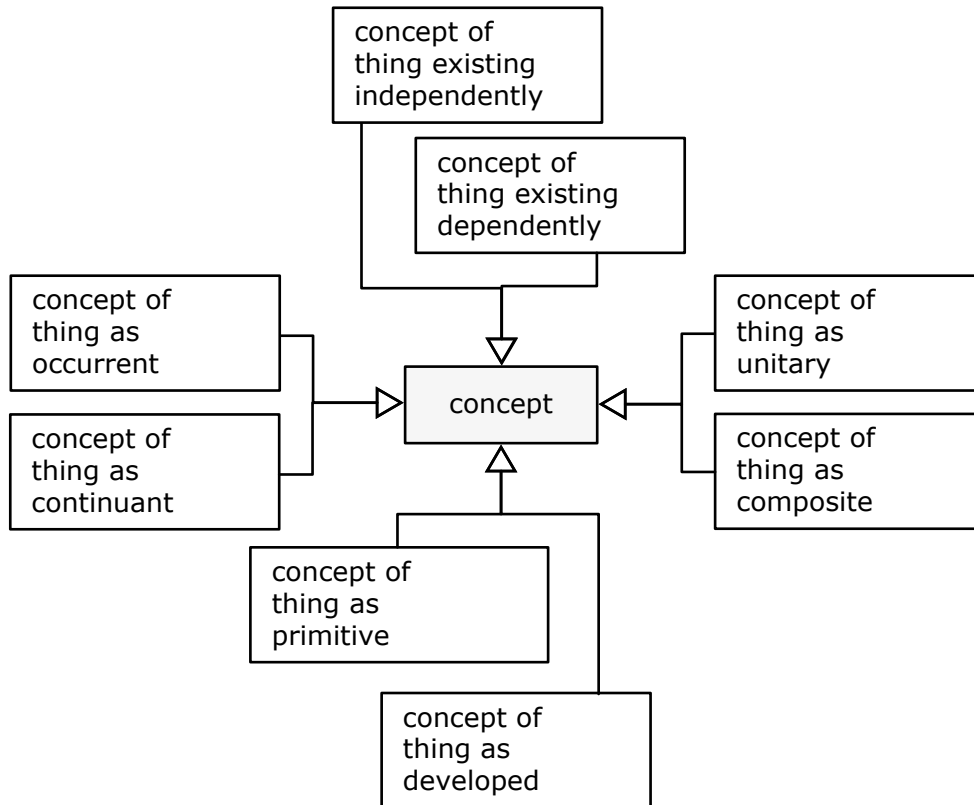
concept of thing existing independently

concept of thing existing dependently

concept of thing as occurrent

concept

concept of thing as unitary

concept of thing as continuant

concept of thing as composite

concept of thing as primitive

concept of thing as developed